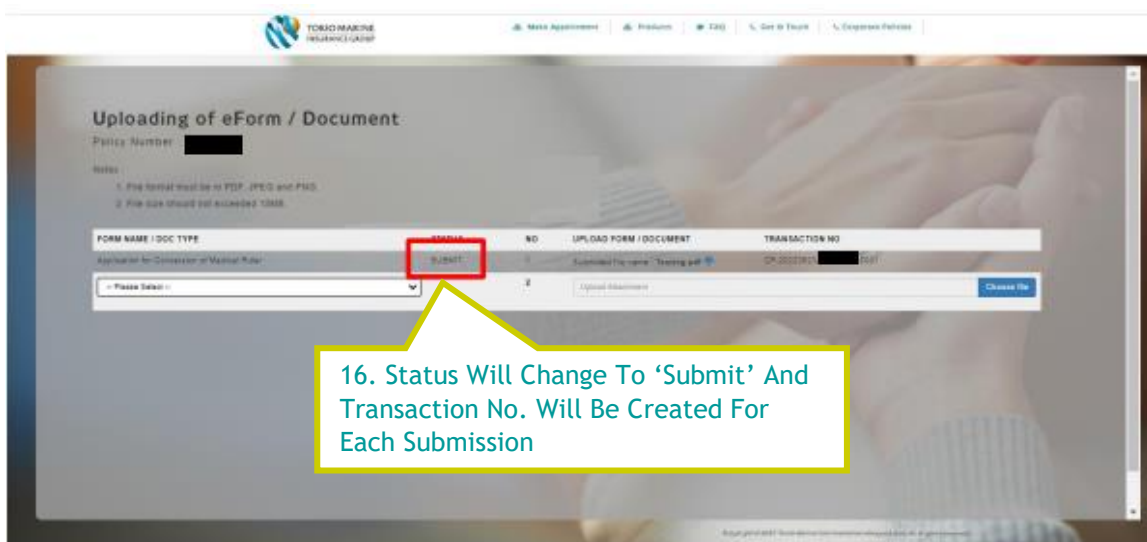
TOKIO MARINE
INSURANCE GROUP

Make Appointment | Products | FAQ | Get in Touch | Corporate Policies

Uploading of eForm / Document

Policy Number

Notes:

1. File format must be in PDF, JPEG and PNG
2. File size should not exceeded 10MB

| FORM NAME / DOC TYPE | STATUS | NO | UPLOAD FORM / DOCUMENT | TRANSACTION NO |
|---|---|---|---|---|
| Application for Conversion of Medical Rider | SUBMIT | 1 | Submitted File name : Testing.pdf | CP-2022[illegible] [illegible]007 |
| -- Please Select -- | | 2 | Upload Attachment | Choose file |

16. Status Will Change To 'Submit' And Transaction No. Will Be Created For Each Submission

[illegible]